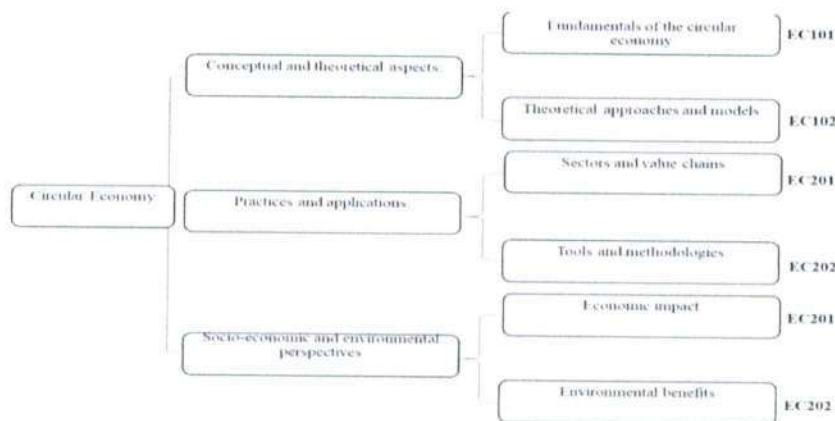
Circular Economy

Conceptual and theoretical aspects

Fundamentals of the circular economy EC101

Theoretical approaches and models EC102

Practices and applications

Sectors and value chains EC201

Tools and methodologies EC202

Socio-economic and environmental perspectives

Economic impact EC201

Environmental benefits EC202